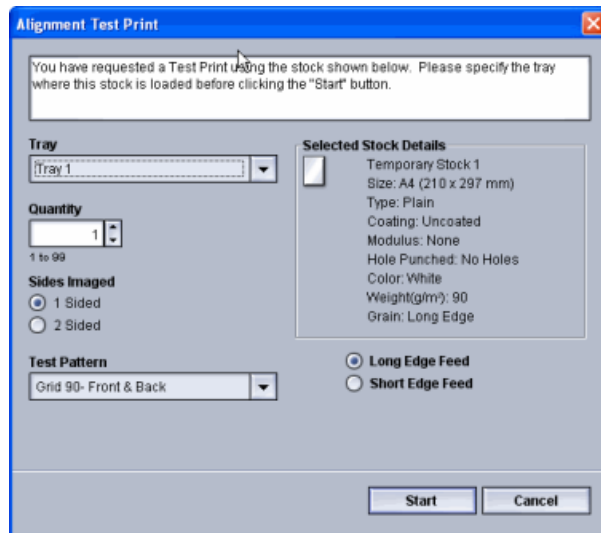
Alignment Test Print

You have requested a Test Print using the stock shown below. Please specify the tray where this stock is loaded before clicking the "Start" button.

Tray
Tray 1

Quantity
1
1 to 99

Sides Imaged
1 Sided
2 Sided

Test Pattern
Grid 90- Front & Back

Selected Stock Details
Temporary Stock 1
Size: A4 (210 x 297 mm)
Type: Plain
Coating: Uncoated
Modulus: None
Hole Punched: No Holes
Color: White
Weight($g/m^2$): 90
Grain: Long Edge

Long Edge Feed
Short Edge Feed

Start
Cancel